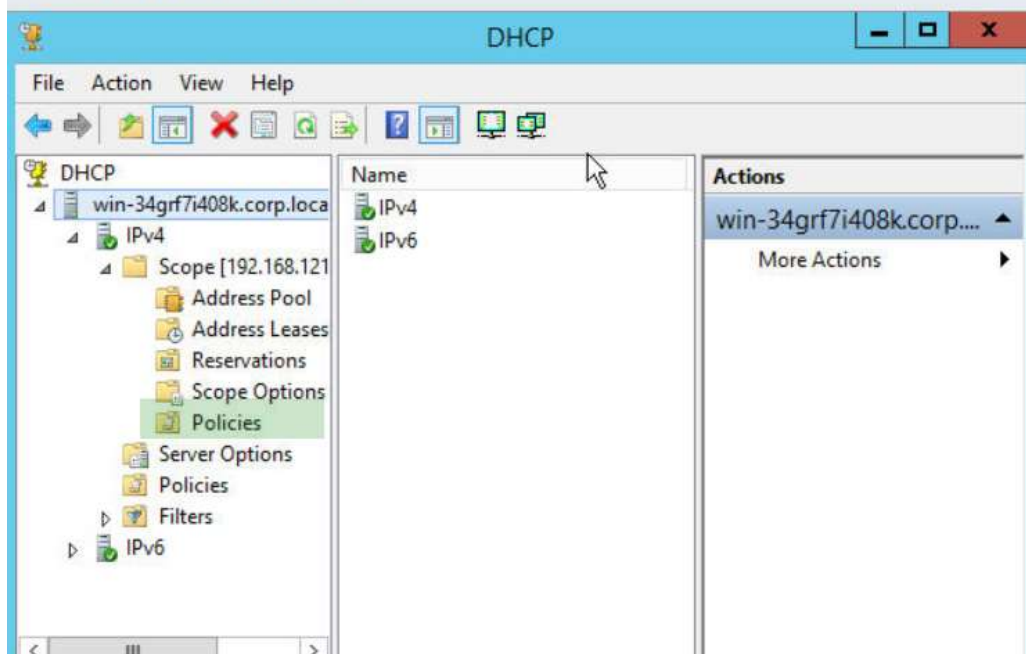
DHCP

File Action View Help

DHCP
win-34grf7i408k.corp.loca
IPv4
Scope [192.168.121
Address Pool
Address Leases
Reservations
Scope Options
Policies
Server Options
Policies
Filters
IPv6

Name
IPv4
IPv6

Actions
win-34grf7i408k.corp....
More Actions